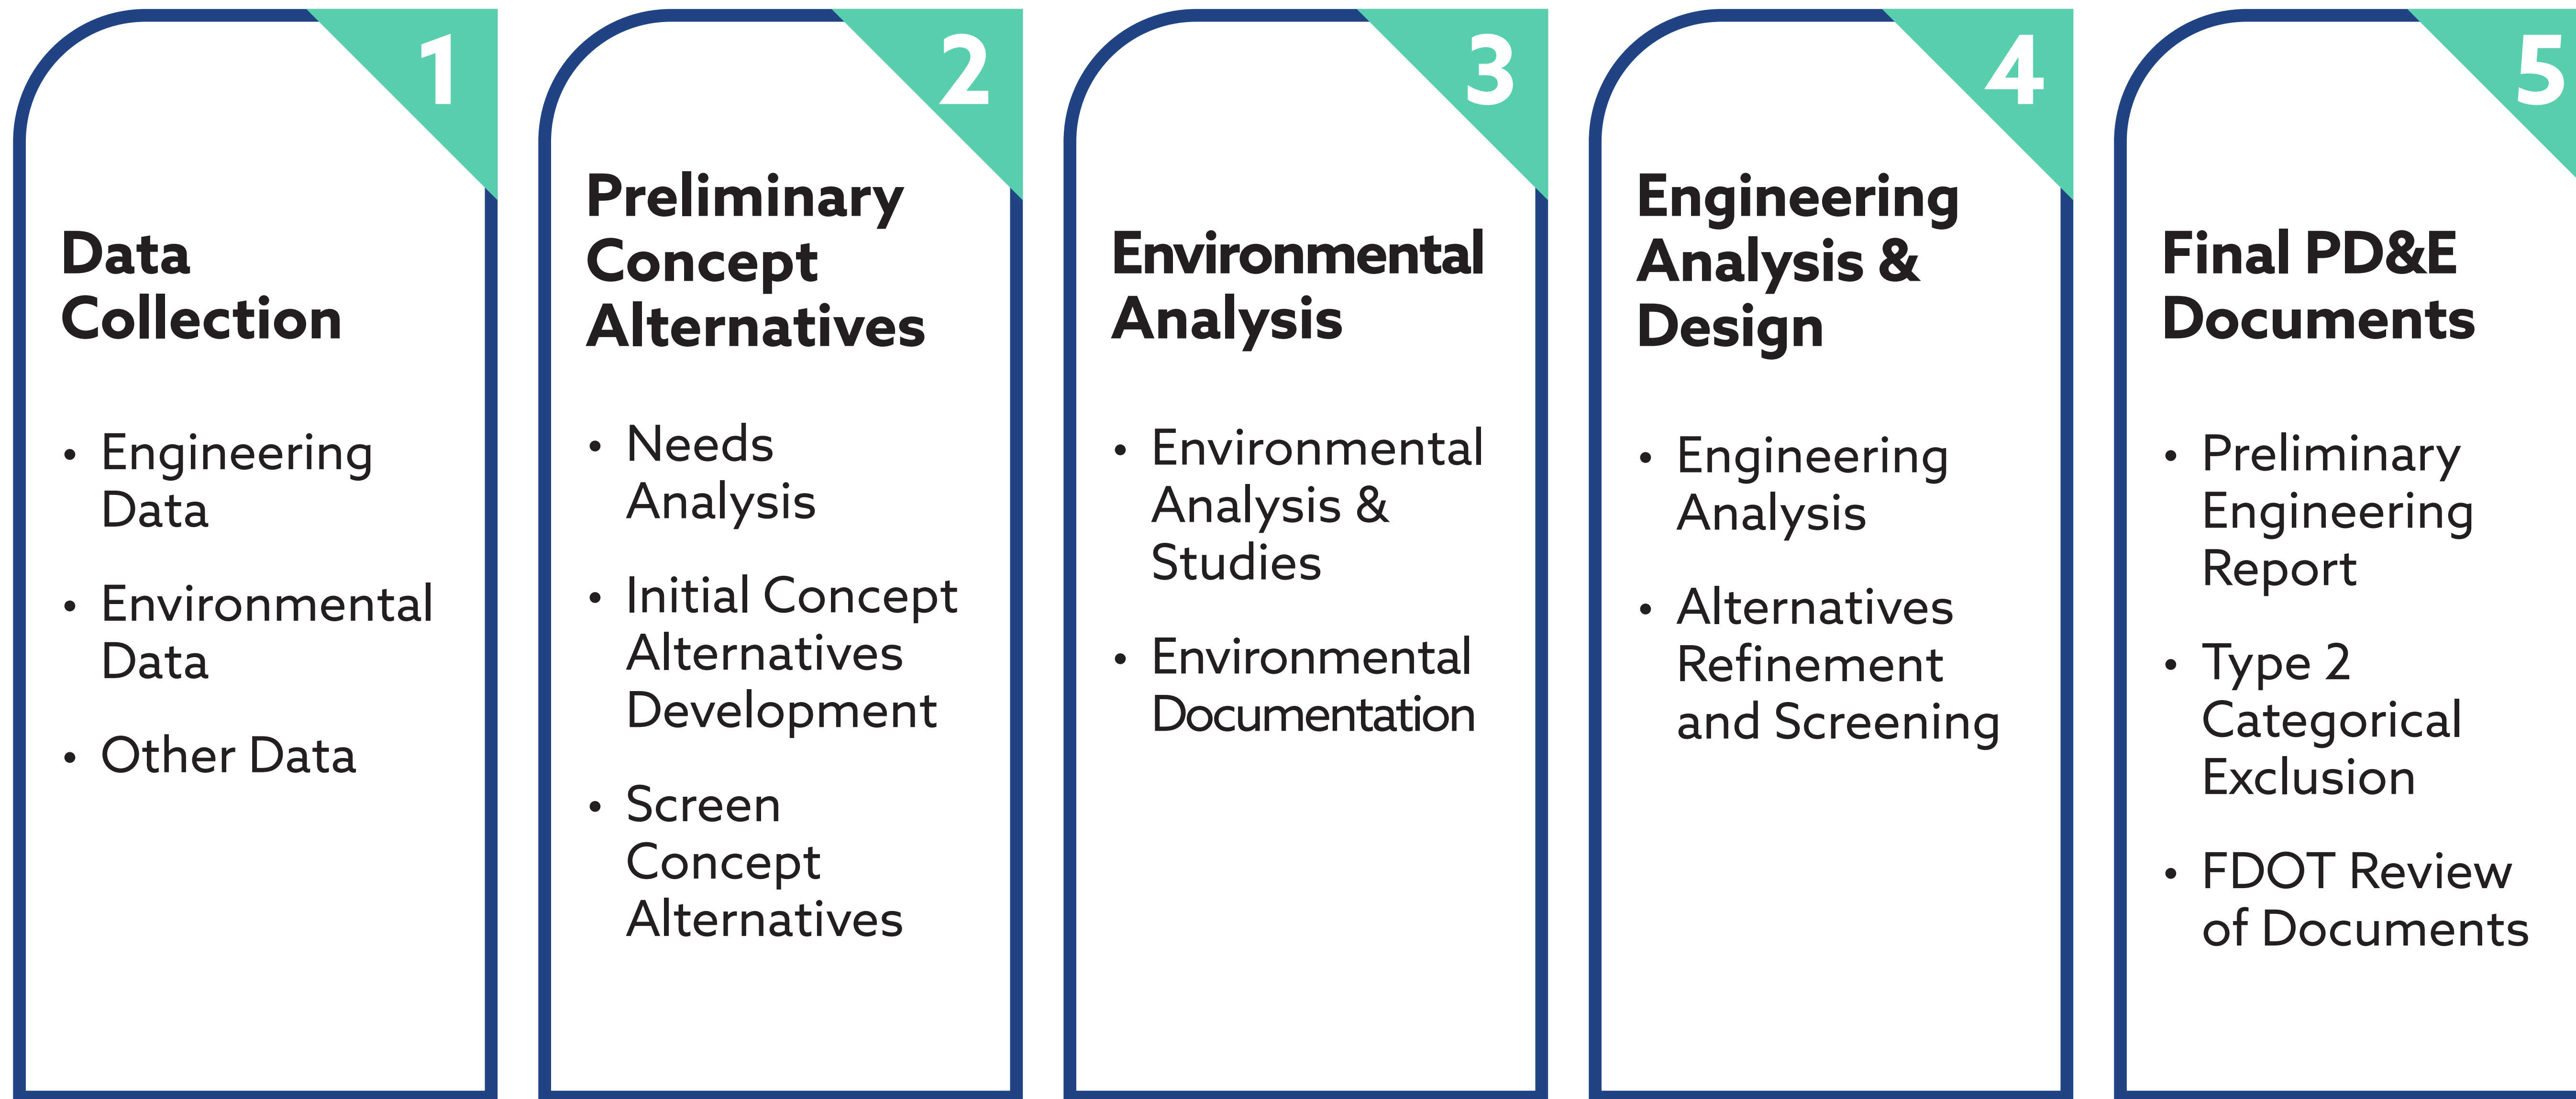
1

Data Collection

- Engineering Data
- Environmental Data
- Other Data

2

Preliminary Concept Alternatives

- Needs Analysis
- Initial Concept Alternatives Development
- Screen Concept Alternatives

3

Environmental Analysis

- Environmental Analysis & Studies
- Environmental Documentation

4

Engineering Analysis & Design

- Engineering Analysis
- Alternatives Refinement and Screening

5

Final PD&E Documents

- Preliminary Engineering Report
- Type 2 Categorical Exclusion
- FDOT Review of Documents